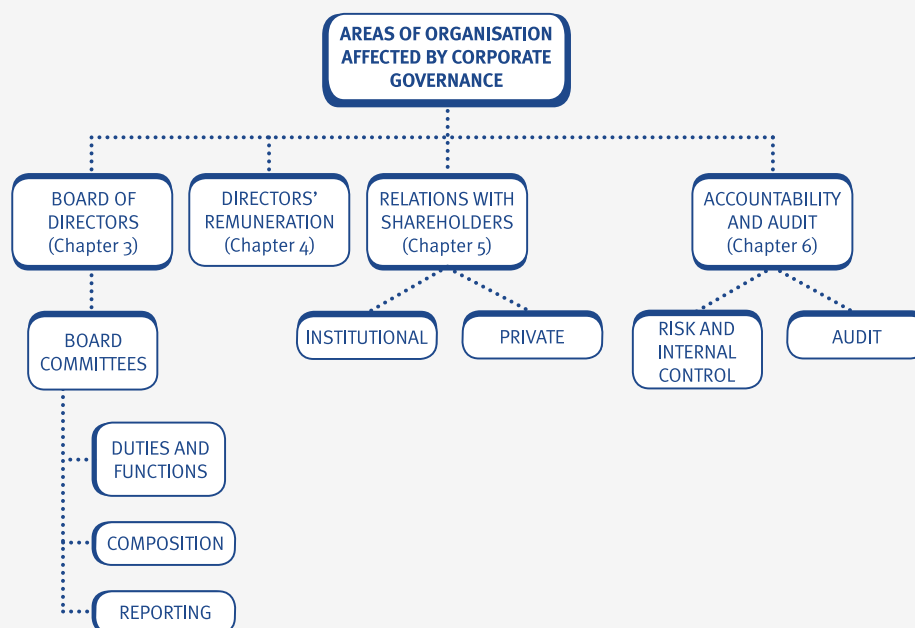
AREAS OF ORGANISATION AFFECTED BY CORPORATE GOVERNANCE

BOARD OF DIRECTORS (Chapter 3)

DIRECTORS' REMUNERATION (Chapter 4)

RELATIONS WITH SHAREHOLDERS (Chapter 5)

ACCOUNTABILITY AND AUDIT (Chapter 6)

BOARD COMMITTEES

INSTITUTIONAL

PRIVATE

RISK AND INTERNAL CONTROL

AUDIT

DUTIES AND FUNCTIONS

COMPOSITION

REPORTING